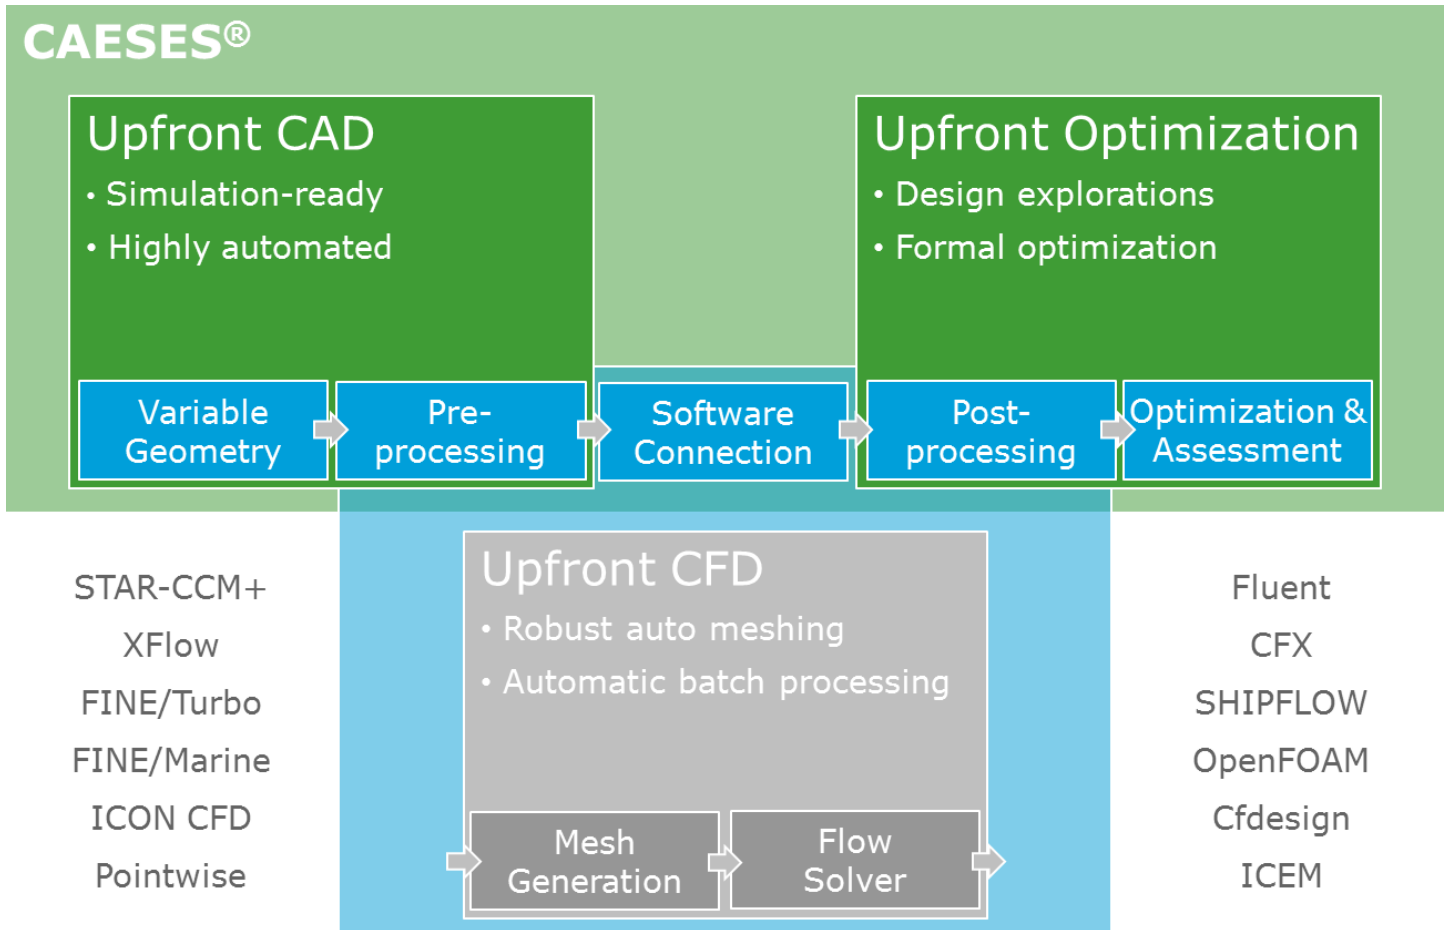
CAESES®

Upfront CAD

• Simulation-ready

• Highly automated

Variable Geometry

Pre-processing

Software Connection

Upfront Optimization

• Design explorations

• Formal optimization

Post-processing

Optimization & Assessment

STAR-CCM+

XFlow

FINE/Turbo

FINE/Marine

ICON CFD

Pointwise

Upfront CFD

• Robust auto meshing

• Automatic batch processing

Mesh Generation

Flow Solver

Fluent

CFX

SHIPFLOW

OpenFOAM

Cfdesign

ICEM